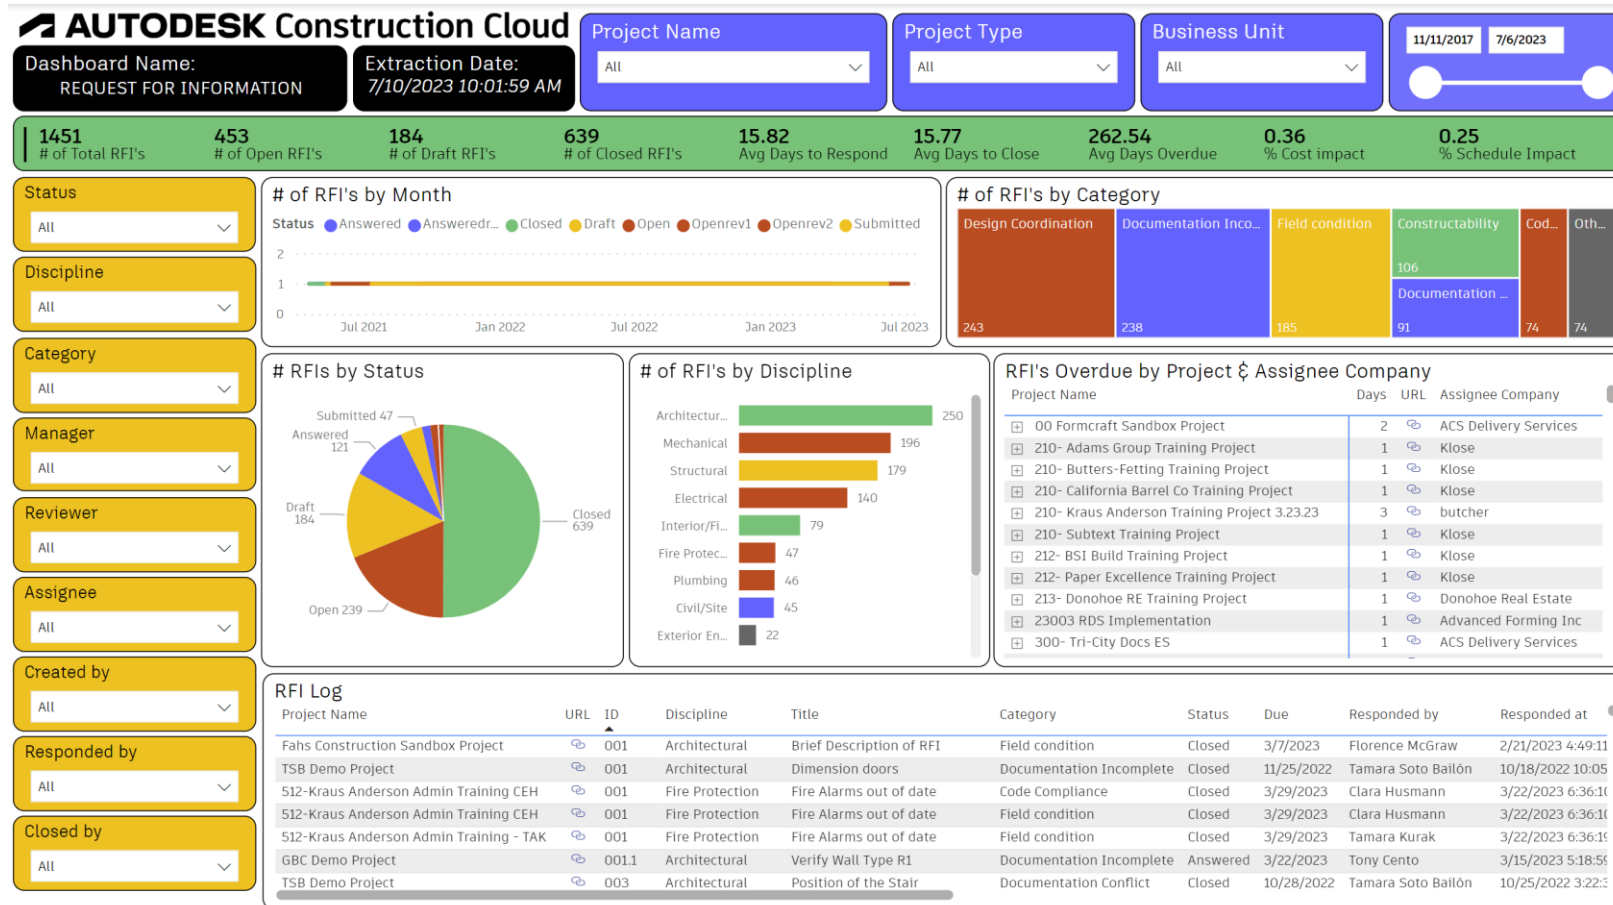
AUTODESK Construction Cloud

Dashboard Name:
REQUEST FOR INFORMATION

Extraction Date:
7/10/2023 10:01:59 AM

Project Name
All

Project Type
All

Business Unit
All

11/11/2017 7/6/2023

1451
# of Total RFI's

453
# of Open RFI's

184
# of Draft RFI's

639
# of Closed RFI's

15.82
Avg Days to Respond

15.77
Avg Days to Close

262.54
Avg Days Overdue

0.36
% Cost impact

0.25
% Schedule Impact

Status
All

Discipline
All

Category
All

Manager
All

Reviewer
All

Assignee
All

Created by
All

Responded by
All

Closed by
All

# of RFI's by Month

Status Answered Answeredr... Closed Draft Open Openrev1 Openrev2 Submitted

2
1
0
Jul 2021 Jan 2022 Jul 2022 Jan 2023 Jul 2023

# of RFI's by Category

Design Coordination 243
Documentation Inco... 238
Field condition 185
Constructability 106
Documentation ... 91
Cod... 74
Oth... 74

# RFIs by Status

Submitted 47
Answered 121
Draft 184
Open 239
Closed 639

# of RFI's by Discipline

| Architectur... | 250 |
|---|---|
| Mechanical | 196 |
| Structural | 179 |
| Electrical | 140 |
| Interior/Fi... | 79 |
| Fire Protec... | 47 |
| Plumbing | 46 |
| Civil/Site | 45 |
| Exterior En... | 22 |

RFI's Overdue by Project & Assignee Company

| Project Name | Days | URL | Assignee Company |
|---|---|---|---|
| 00 Formcraft Sandbox Project | 2 | | ACS Delivery Services |
| 210- Adams Group Training Project | 1 | | Klose |
| 210- Butters-Fetting Training Project | 1 | | Klose |
| 210- California Barrel Co Training Project | 1 | | Klose |
| 210- Kraus Anderson Training Project 3.23.23 | 3 | | butcher |
| 210- Subtext Training Project | 1 | | Klose |
| 212- BSI Build Training Project | 1 | | Klose |
| 212- Paper Excellence Training Project | 1 | | Klose |
| 213- Donohoe RE Training Project | 1 | | Donohoe Real Estate |
| 23003 RDS Implementation | 1 | | Advanced Forming Inc |
| 300- Tri-City Docs ES | 1 | | ACS Delivery Services |

RFI Log

| Project Name | URL | ID | Discipline | Title | Category | Status | Due | Responded by | Responded at |
|---|---|---|---|---|---|---|---|---|---|
| Fahs Construction Sandbox Project | | 001 | Architectural | Brief Description of RFI | Field condition | Closed | 3/7/2023 | Florence McGraw | 2/21/2023 4:49:11 |
| TSB Demo Project | | 001 | Architectural | Dimension doors | Documentation Incomplete | Closed | 11/25/2022 | Tamara Soto Bailón | 10/18/2022 10:05 |
| 512-Kraus Anderson Admin Training CEH | | 001 | Fire Protection | Fire Alarms out of date | Code Compliance | Closed | 3/29/2023 | Clara Husmann | 3/22/2023 6:36:1 |
| 512-Kraus Anderson Admin Training CEH | | 001 | Fire Protection | Fire Alarms out of date | Field condition | Closed | 3/29/2023 | Clara Husmann | 3/22/2023 6:36:1 |
| 512-Kraus Anderson Admin Training - TAK | | 001 | Fire Protection | Fire Alarms out of date | Field condition | Closed | 3/29/2023 | Tamara Kurak | 3/22/2023 6:36:1 |
| GBC Demo Project | | 001.1 | Architectural | Verify Wall Type R1 | Documentation Incomplete | Answered | 3/22/2023 | Tony Cento | 3/15/2023 5:18:5 |
| TSB Demo Project | | 003 | Architectural | Position of the Stair | Documentation Conflict | Closed | 10/28/2022 | Tamara Soto Bailón | 10/25/2022 3:22: |